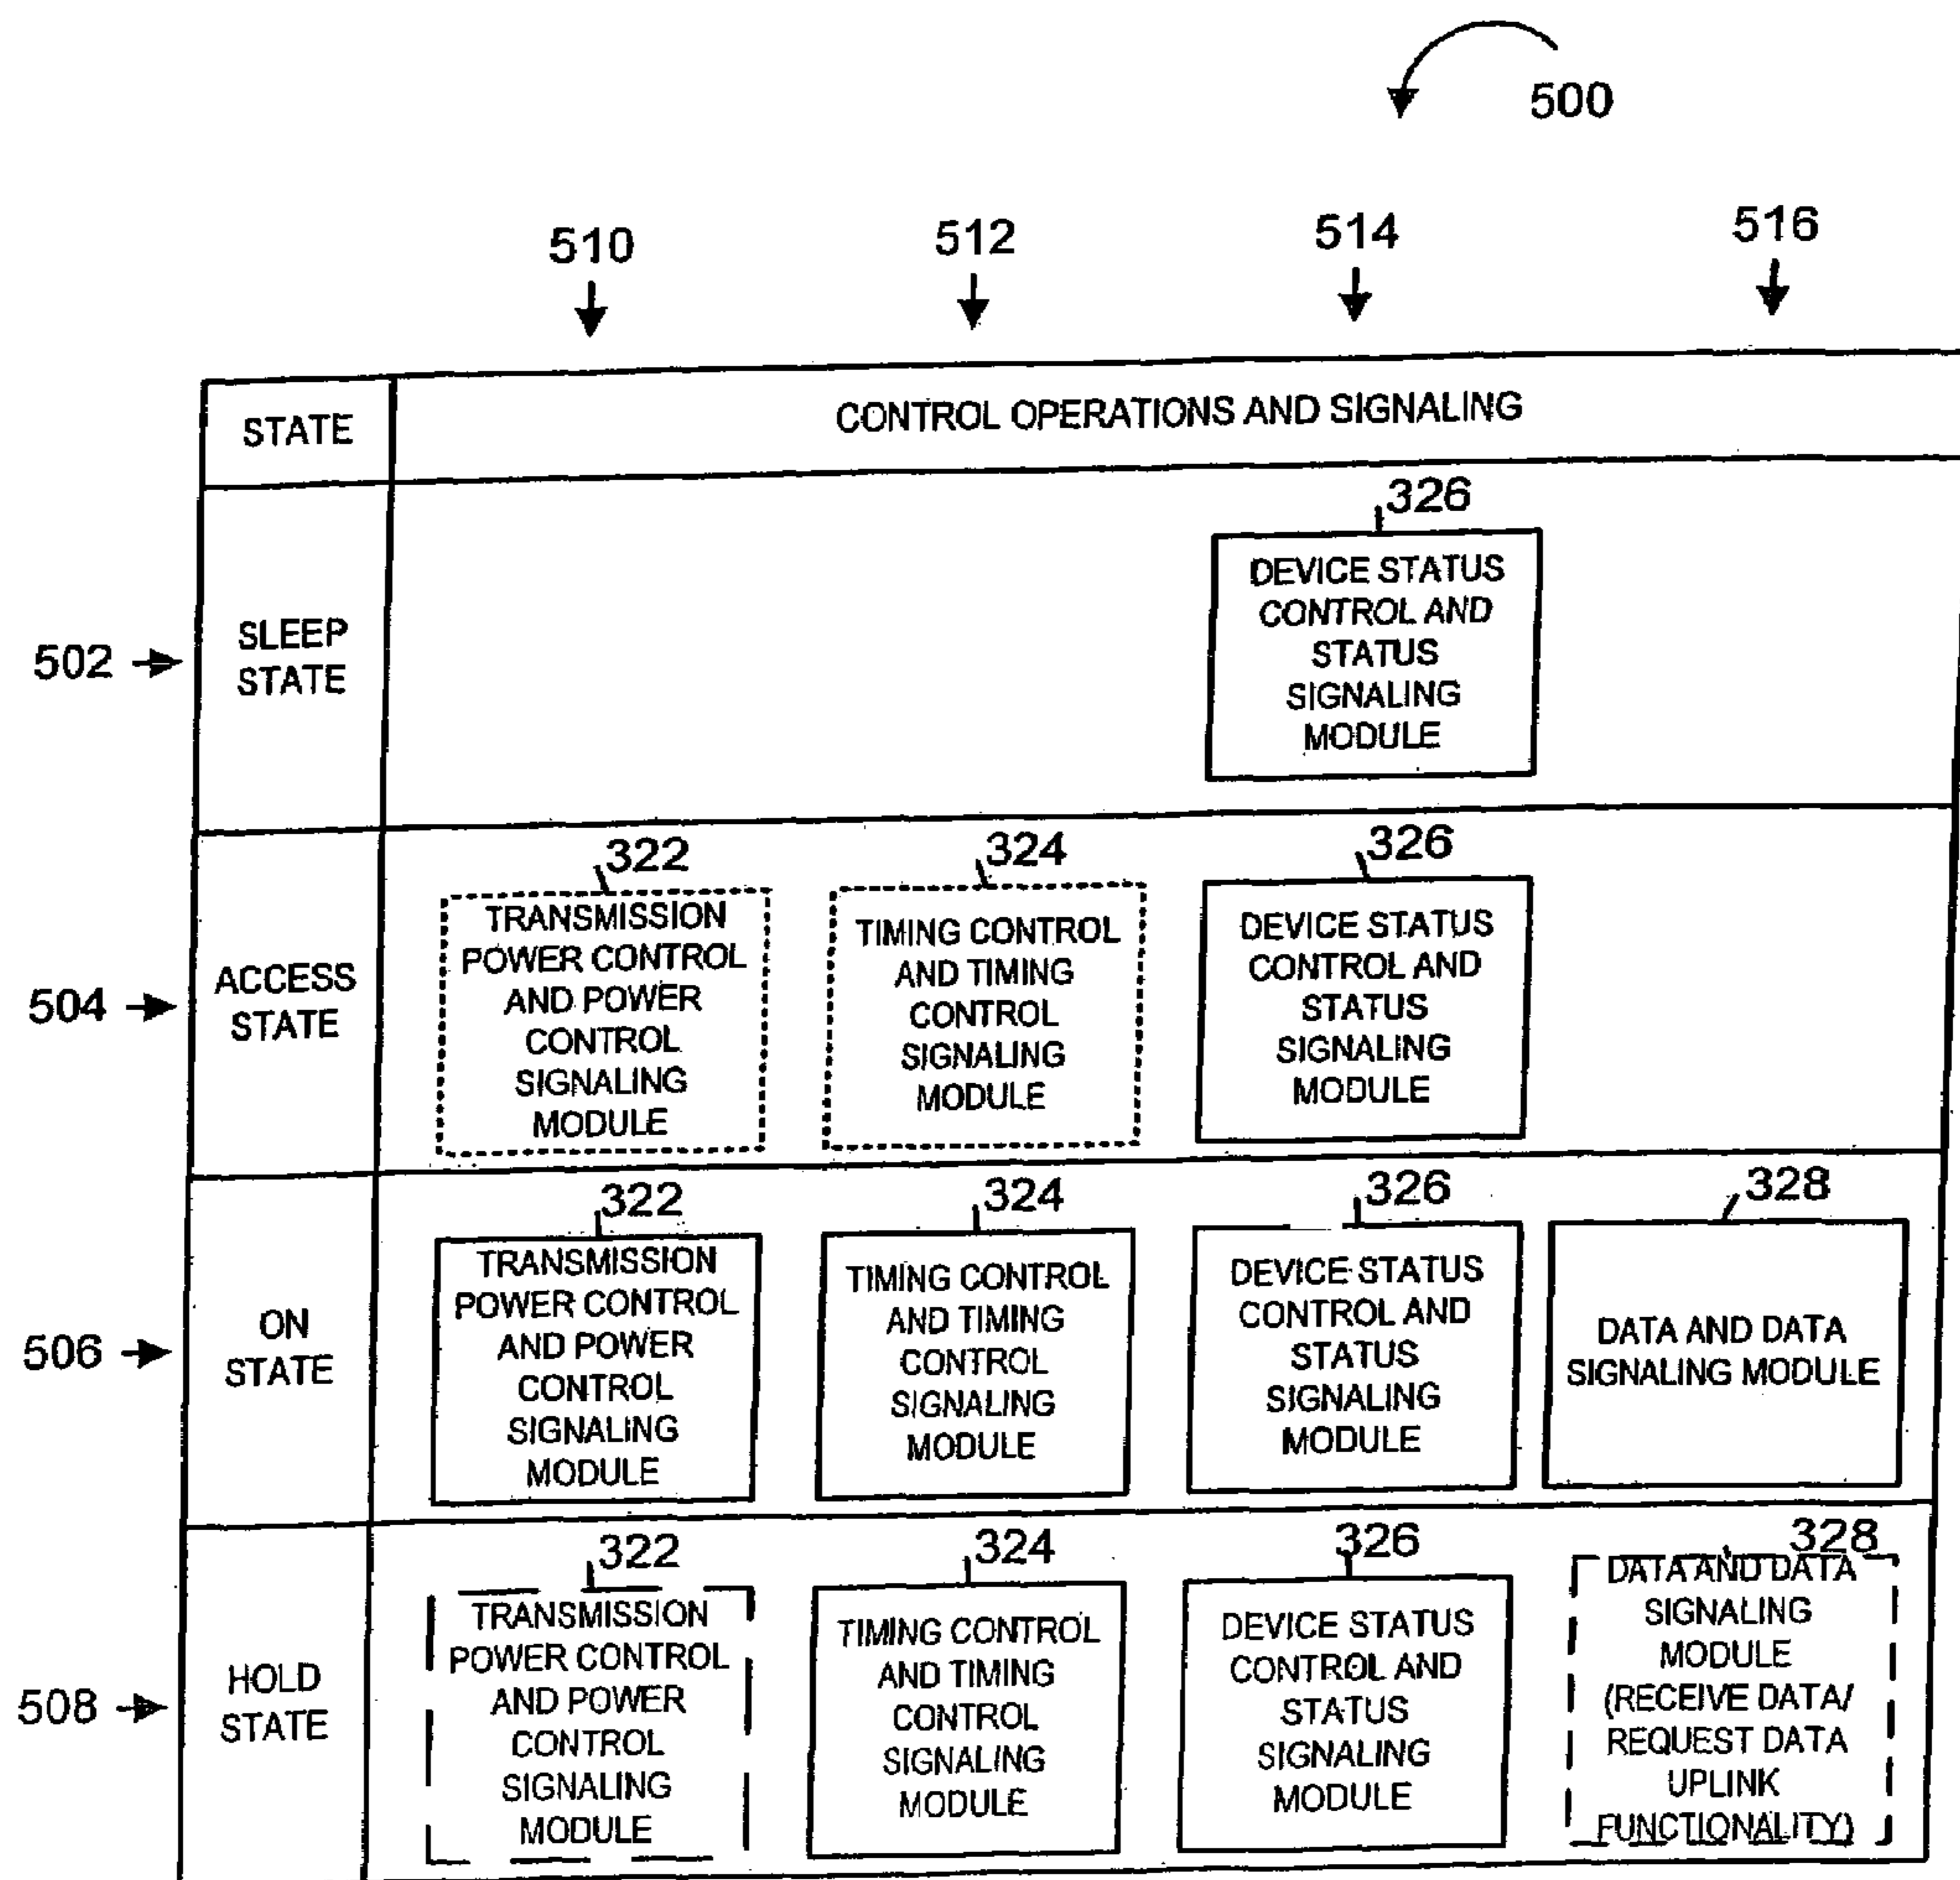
500

510 512 514 516

| STATE | CONTROL OPERATIONS AND SIGNALING | | | |
|---|---|---|---|---|
| 502 SLEEP STATE | | | 326 DEVICE STATUS CONTROL AND STATUS SIGNALING MODULE | |
| 504 ACCESS STATE | 322 TRANSMISSION POWER CONTROL AND POWER CONTROL SIGNALING MODULE | 324 TIMING CONTROL AND TIMING CONTROL SIGNALING MODULE | 326 DEVICE STATUS CONTROL AND STATUS SIGNALING MODULE | |
| 506 ON STATE | 322 TRANSMISSION POWER CONTROL AND POWER CONTROL SIGNALING MODULE | 324 TIMING CONTROL AND TIMING CONTROL SIGNALING MODULE | 326 DEVICE STATUS CONTROL AND STATUS SIGNALING MODULE | 328 DATA AND DATA SIGNALING MODULE |
| 508 HOLD STATE | 322 TRANSMISSION POWER CONTROL AND POWER CONTROL SIGNALING MODULE | 324 TIMING CONTROL AND TIMING CONTROL SIGNALING MODULE | 326 DEVICE STATUS CONTROL AND STATUS SIGNALING MODULE | 328 DATA AND DATA SIGNALING MODULE (RECEIVE DATA/ REQUEST DATA UPLINK FUNCTIONALITY) |